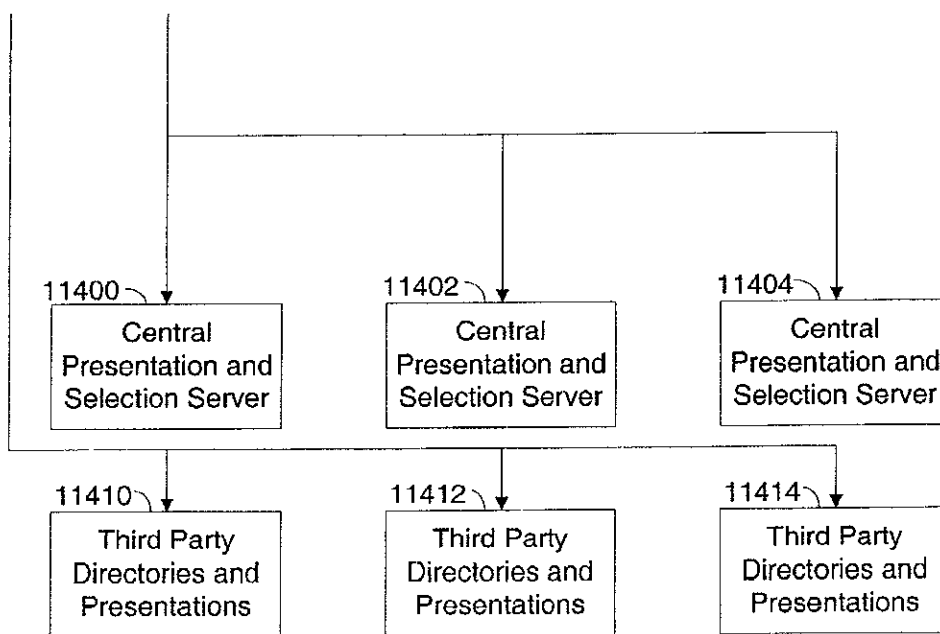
11400
Central Presentation and Selection Server

11402
Central Presentation and Selection Server

11404
Central Presentation and Selection Server

11410
Third Party Directories and Presentations

11412
Third Party Directories and Presentations

11414
Third Party Directories and Presentations